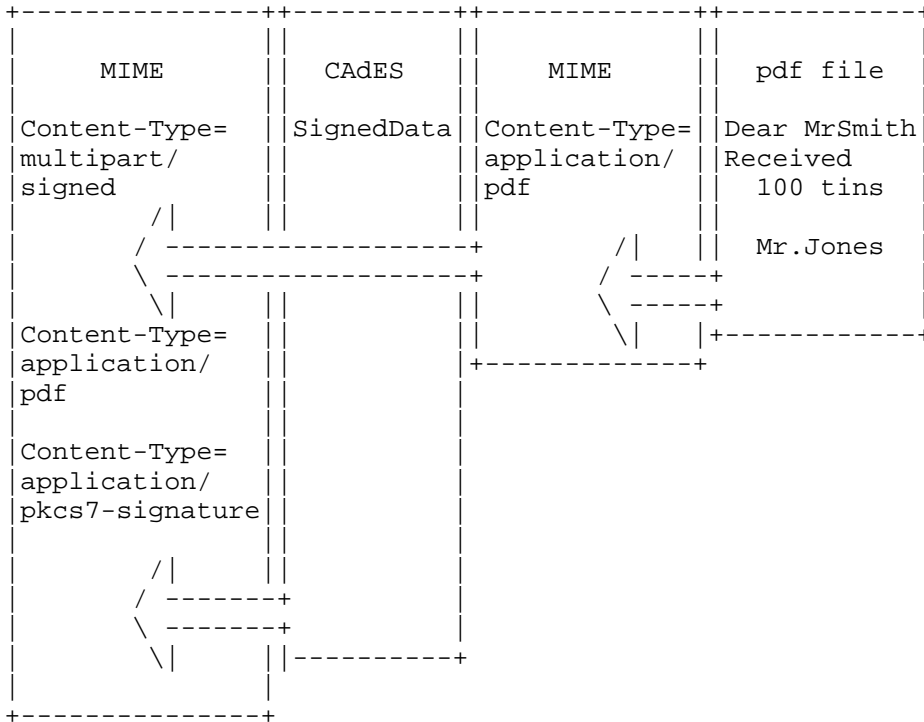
MIME

Content-Type=
multipart/
signed

Content-Type=
application/
pdf

Content-Type=
application/
pkcs7-signature

CAdES

SignedData

MIME

Content-Type=
application/
pdf

pdf file

Dear MrSmith
Received
100 tins

Mr.Jones